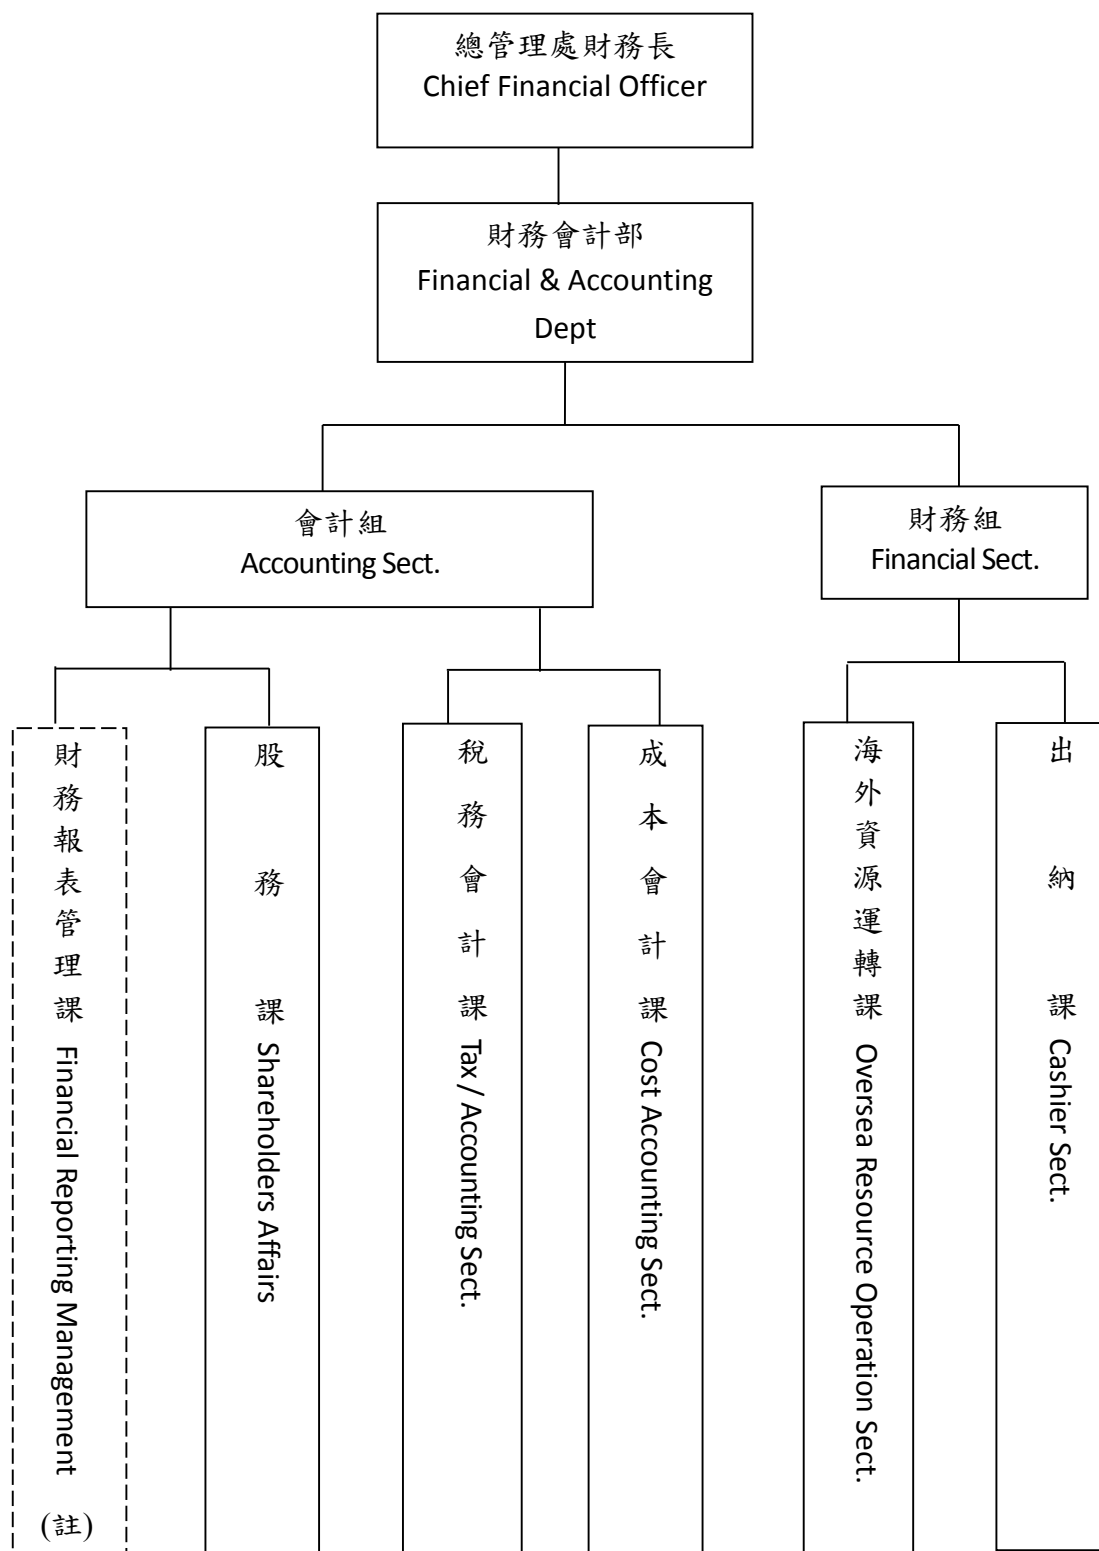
總管理處財務長
Chief Financial Officer

財務會計部
Financial & Accounting Dept

會計組
Accounting Sect.

財務組
Financial Sect.

財務報表管理課 Financial Reporting Management (註)

股務課 Shareholders Affairs

稅務會計課 Tax / Accounting Sect.

成本會計課 Cost Accounting Sect.

海外資源運轉課 Oversea Resource Operation Sect.

出納課 Cashier Sect.